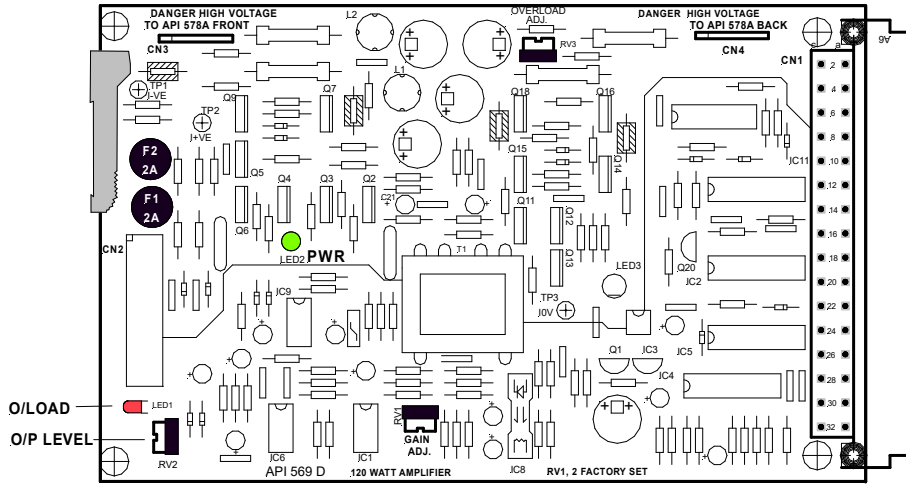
DANGER HIGH VOLTAGE TO API 578A FRONT

OVERLOAD ADJ.

DANGER HIGH VOLTAGE TO API 578A BACK

CN3

CN4

CN1

9A

L2

RV3

TP1 I-VE

TP2 I+VE

L1

Q9

Q7

Q18

Q16

F2 2A

F1 2A

Q15

Q14

IC11

Q5

Q4

Q3

Q2

C2

Q11

Q6

Q12

Q13

LED2 PWR

T1

CN2

LED3

Q20

IC2

IC9

TP3

0V

Q1

IC3

IC5

IC4

O/LOAD

LED1

RV1

GAIN ADJ.

O/P LEVEL

RV2

IC6

IC1

IC8

API 569 D

120 WATT AMPLIFIER

RV1, 2 FACTORY SET

a 2 4 6 8 10 12 14 16 18 20 22 24 26 28 30 32